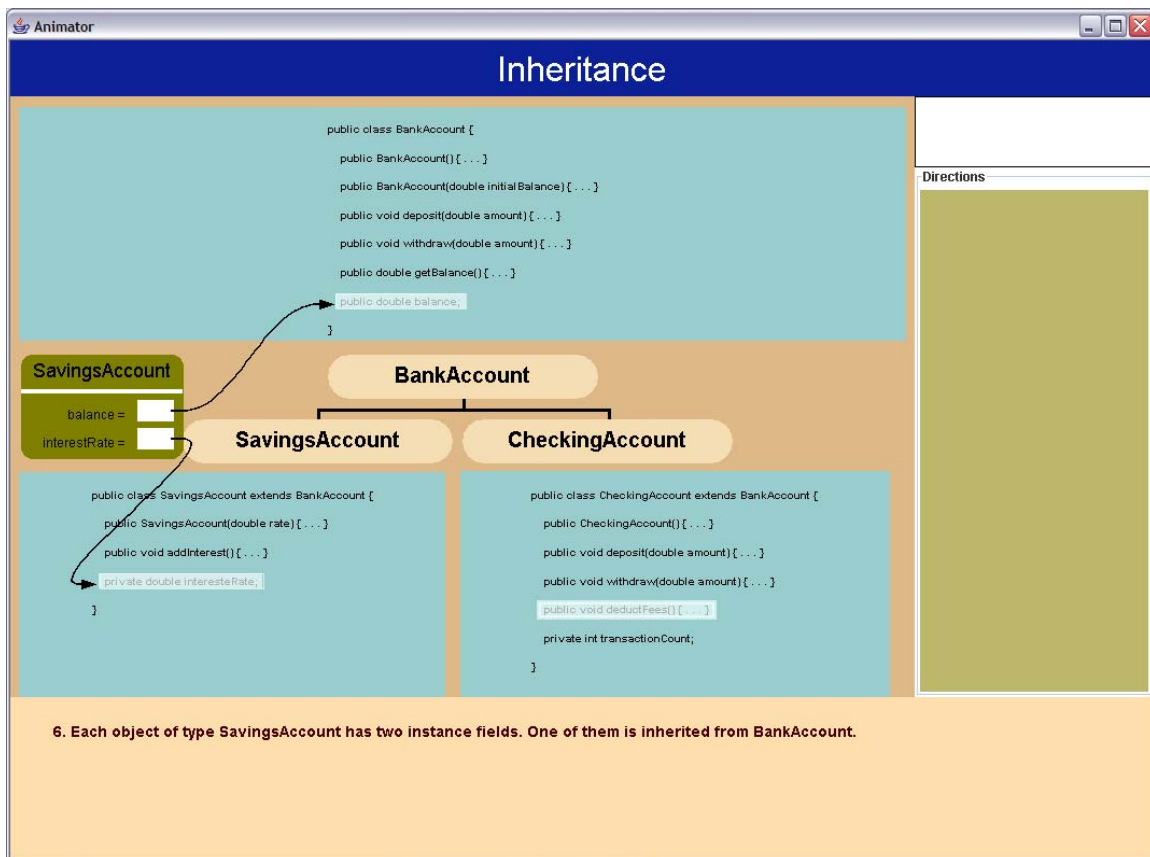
Animator

Inheritance

public class BankAccount {
public BankAccount() { . . . }
public BankAccount(double initialBalance) { . . . }
public void deposit(double amount) { . . . }
public void withdraw(double amount) { . . . }
public double getBalance() { . . . }
public double balance;
}

SavingsAccount
balance =
interestRate =

BankAccount

SavingsAccount

CheckingAccount

public class SavingsAccount extends BankAccount {
public SavingsAccount(double rate) { . . . }
public void addInterest() { . . . }
private double interesteRate;
}

public class CheckingAccount extends BankAccount {
public CheckingAccount() { . . . }
public void deposit(double amount) { . . . }
public void withdraw(double amount) { . . . }
public void deductFees() { . . . }
private int transactionCount;
}

Directions

6. Each object of type SavingsAccount has two instance fields. One of them is inherited from BankAccount.